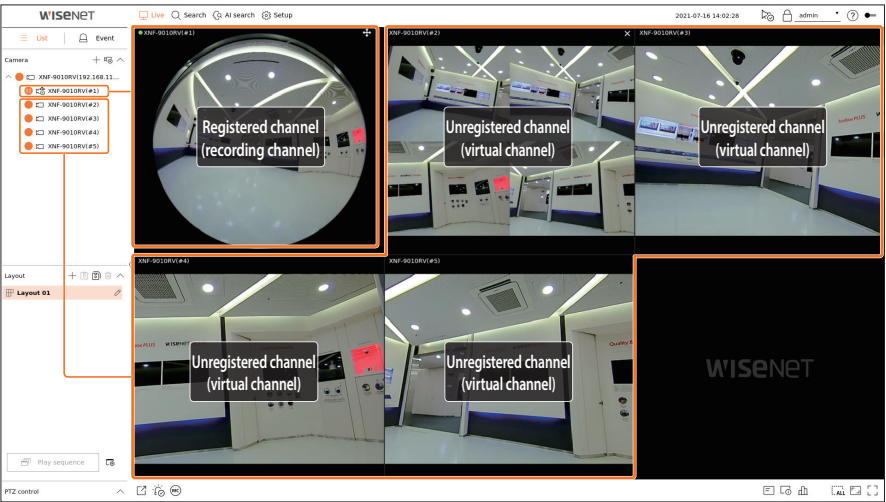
WISENET

Live Search AI search Setup

2021-07-16 14:02:28

admin

List Event

Camera

XNF-9010RV(192.168.11...

XNF-9010RV(#1)

XNF-9010RV(#2)

XNF-9010RV(#3)

XNF-9010RV(#4)

XNF-9010RV(#5)

Layout

Layout 01

Play sequence

PTZ control

XNF-9010RV(#1)

Registered channel (recording channel)

XNF-9010RV(#2)

Unregistered channel (virtual channel)

XNF-9010RV(#3)

Unregistered channel (virtual channel)

XNF-9010RV(#4)

Unregistered channel (virtual channel)

XNF-9010RV(#5)

Unregistered channel (virtual channel)

WISENET

ALL